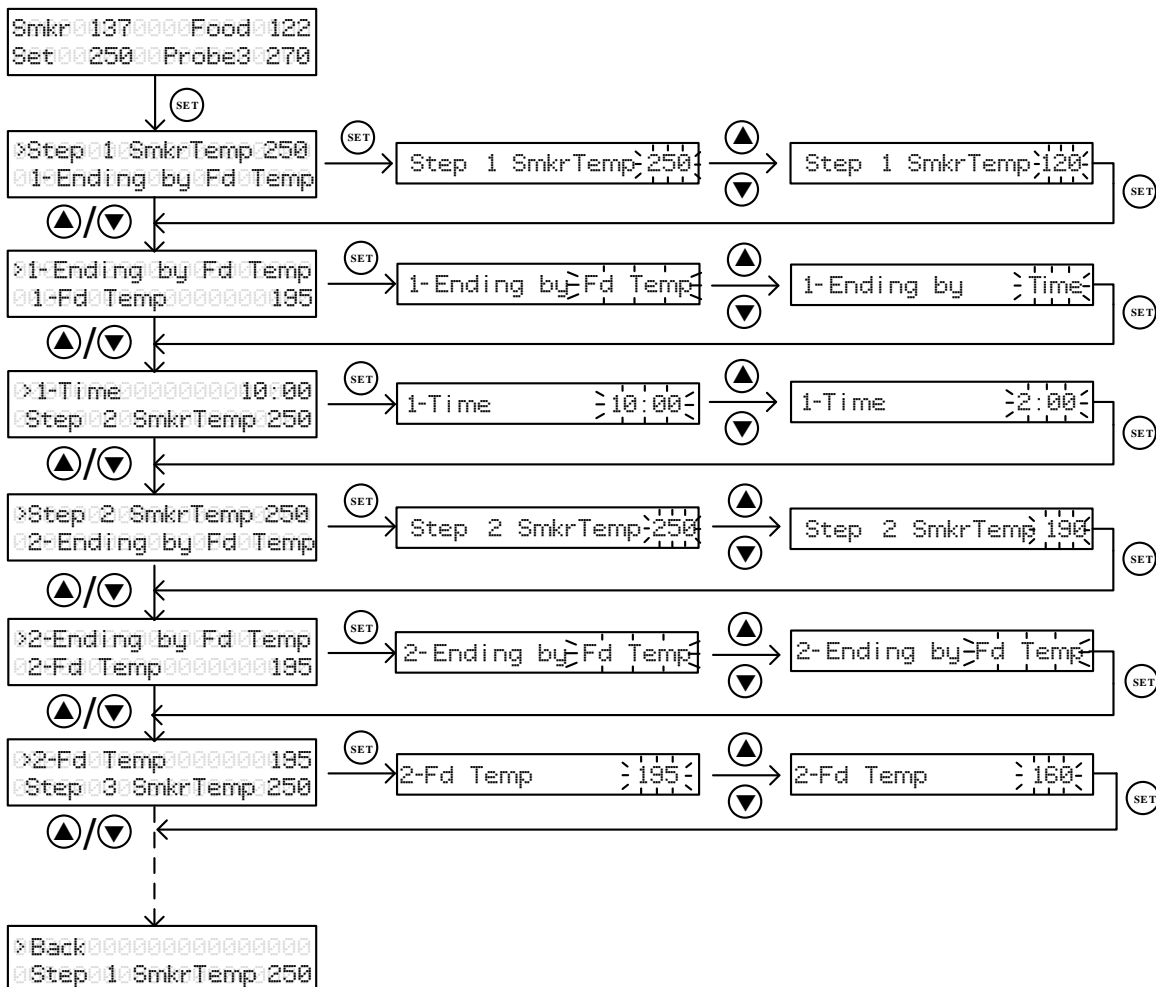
Smkr 137 Food 122
Set 250 Probe3 270

SET

>Step 1 SmkrTemp 250
1-Ending by Fd Temp

SET

Step 1 SmkrTemp 250

Step 1 SmkrTemp 120

SET

>1-Ending by Fd Temp
1-Fd Temp 195

SET

1-Ending by Fd Temp

1-Ending by Time

SET

>1-Time 10:00
Step 2 SmkrTemp 250

SET

1-Time 10:00

1-Time 2:00

SET

>Step 2 SmkrTemp 250
2-Ending by Fd Temp

SET

Step 2 SmkrTemp 250

Step 2 SmkrTemp 190

SET

>2-Ending by Fd Temp
2-Fd Temp 195

SET

2-Ending by Fd Temp

2-Ending by Fd Temp

SET

>2-Fd Temp 195
Step 3 SmkrTemp 250

SET

2-Fd Temp 195

2-Fd Temp 160

SET

>Back
Step 1 SmkrTemp 250